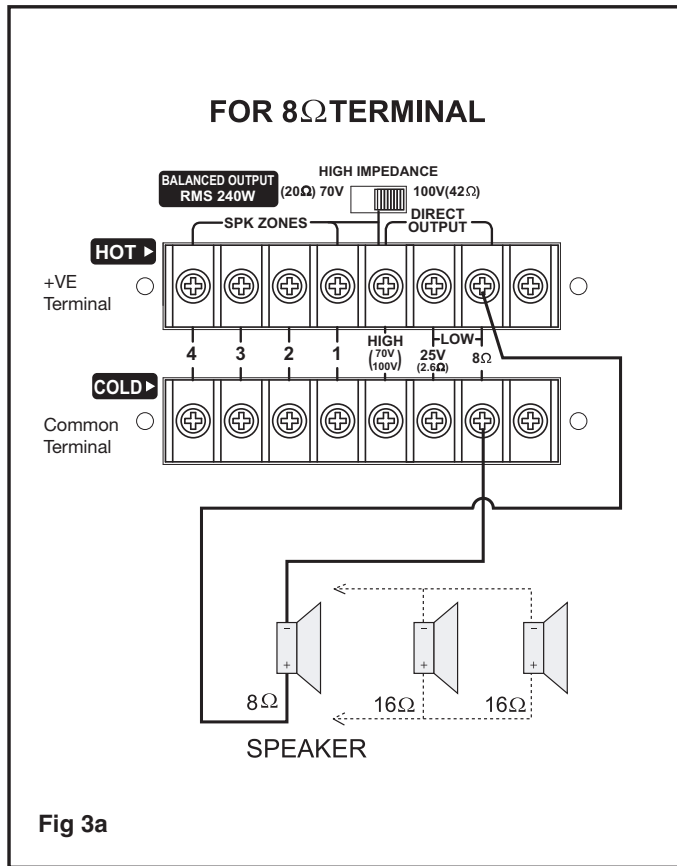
FOR 8Ω TERMINAL

BALANCED OUTPUT
RMS 240W

HIGH IMPEDANCE
(20Ω) 70V 100V(42Ω)

SPK ZONES

DIRECT OUTPUT

HOT ▶

+VE Terminal

4 3 2 1 HIGH (70V 100V) LOW 25V (2.6Ω) 8Ω

COLD ▶

Common Terminal

8Ω 16Ω 16Ω

SPEAKER

Fig 3a